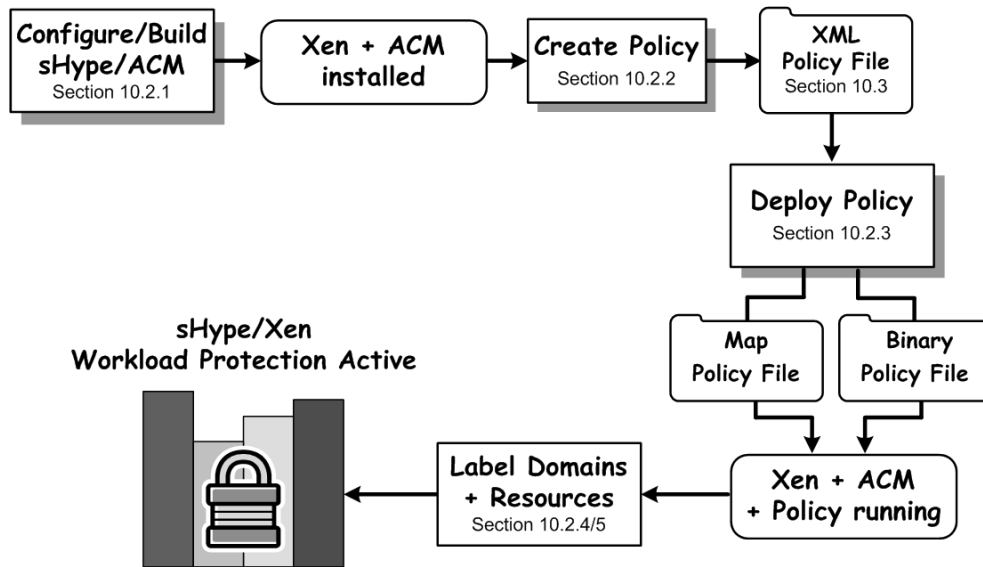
Configure/Build sHype/ACM
Section 10.2.1

Xen + ACM installed

Create Policy
Section 10.2.2

XML Policy File
Section 10.3

Deploy Policy
Section 10.2.3

Map Policy File

Binary Policy File

Xen + ACM + Policy running

Label Domains + Resources
Section 10.2.4/5

sHype/Xen
Workload Protection Active